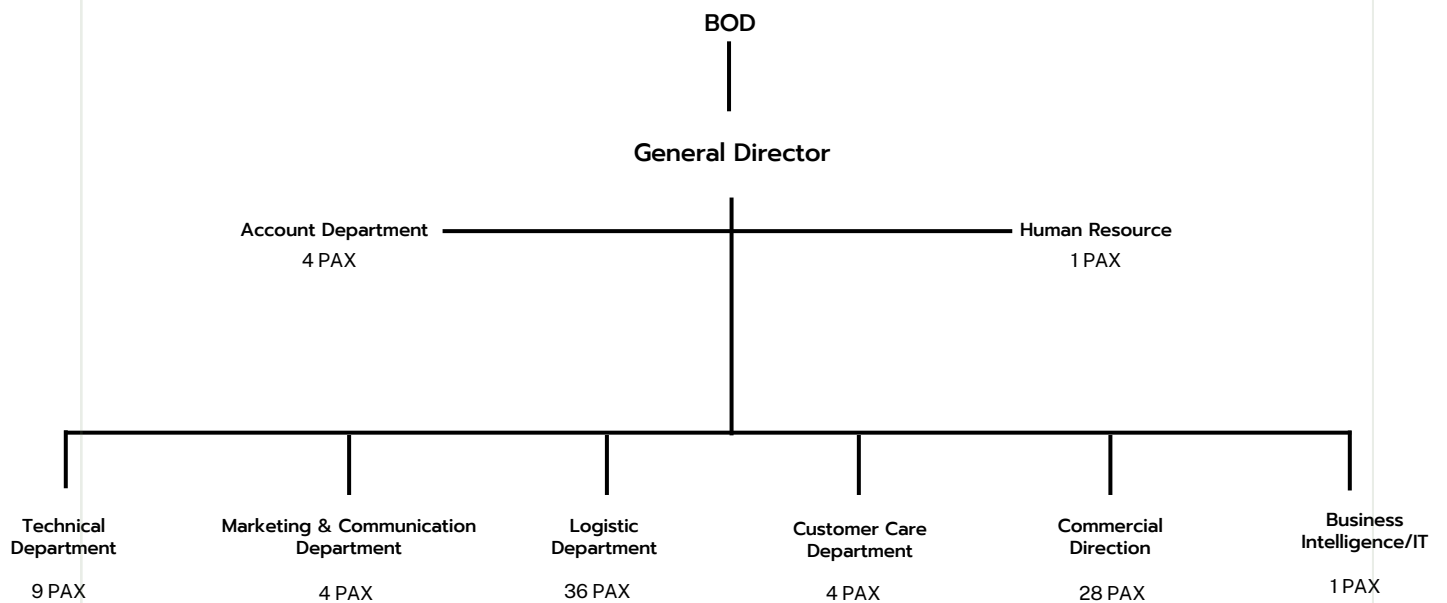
BOD

General Director

Account Department
4 PAX

Human Resource
1 PAX

Technical Department
9 PAX

Marketing & Communication Department
4 PAX

Logistic Department
36 PAX

Customer Care Department
4 PAX

Commercial Direction
28 PAX

Business Intelligence/IT
1 PAX